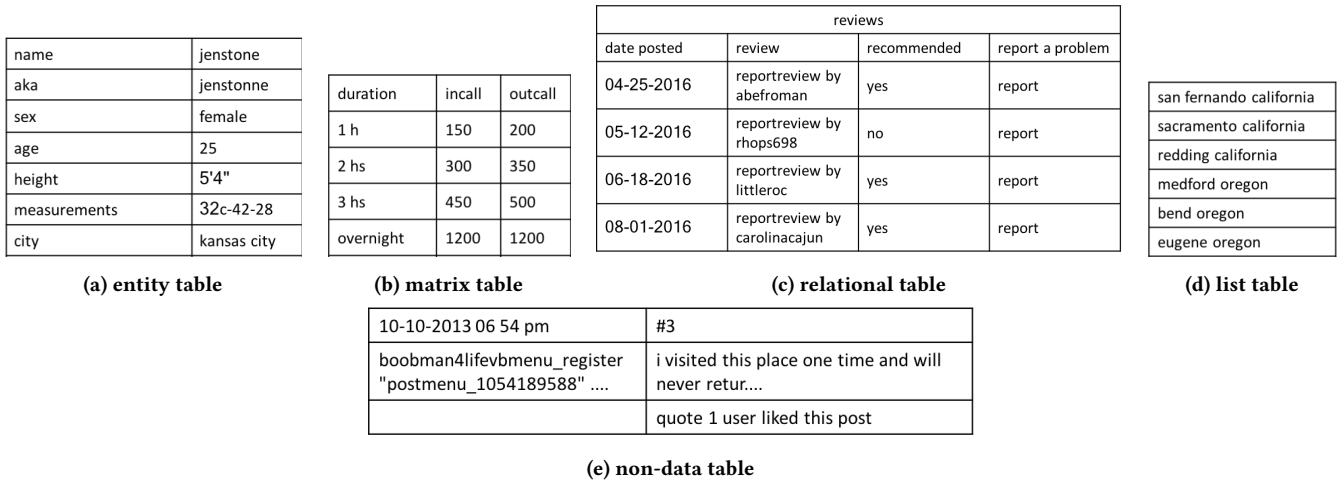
| name | jenstone |
|---|---|
| aka | jenstonne |
| sex | female |
| age | 25 |
| height | 5'4" |
| measurements | 32c-42-28 |
| city | kansas city |

(a) entity table

| duration | incall | outcall |
|---|---|---|
| 1 h | 150 | 200 |
| 2 hs | 300 | 350 |
| 3 hs | 450 | 500 |
| overnight | 1200 | 1200 |

(b) matrix table

| reviews | | | |
|---|---|---|---|
| date posted | review | recommended | report a problem |
| 04-25-2016 | reportreview by abefroman | yes | report |
| 05-12-2016 | reportreview by rhops698 | no | report |
| 06-18-2016 | reportreview by littleroc | yes | report |
| 08-01-2016 | reportreview by carolinacajun | yes | report |

(c) relational table

| san fernando california |
|---|
| sacramento california |
| redding california |
| medford oregon |
| bend oregon |
| eugene oregon |

(d) list table

| 10-10-2013 06 54 pm | #3 |
|---|---|
| boobman4lifevbmenu_register "postmenu_1054189588" .... | i visited this place one time and will never retur.... |
| | quote 1 user liked this post |

(e) non-data table